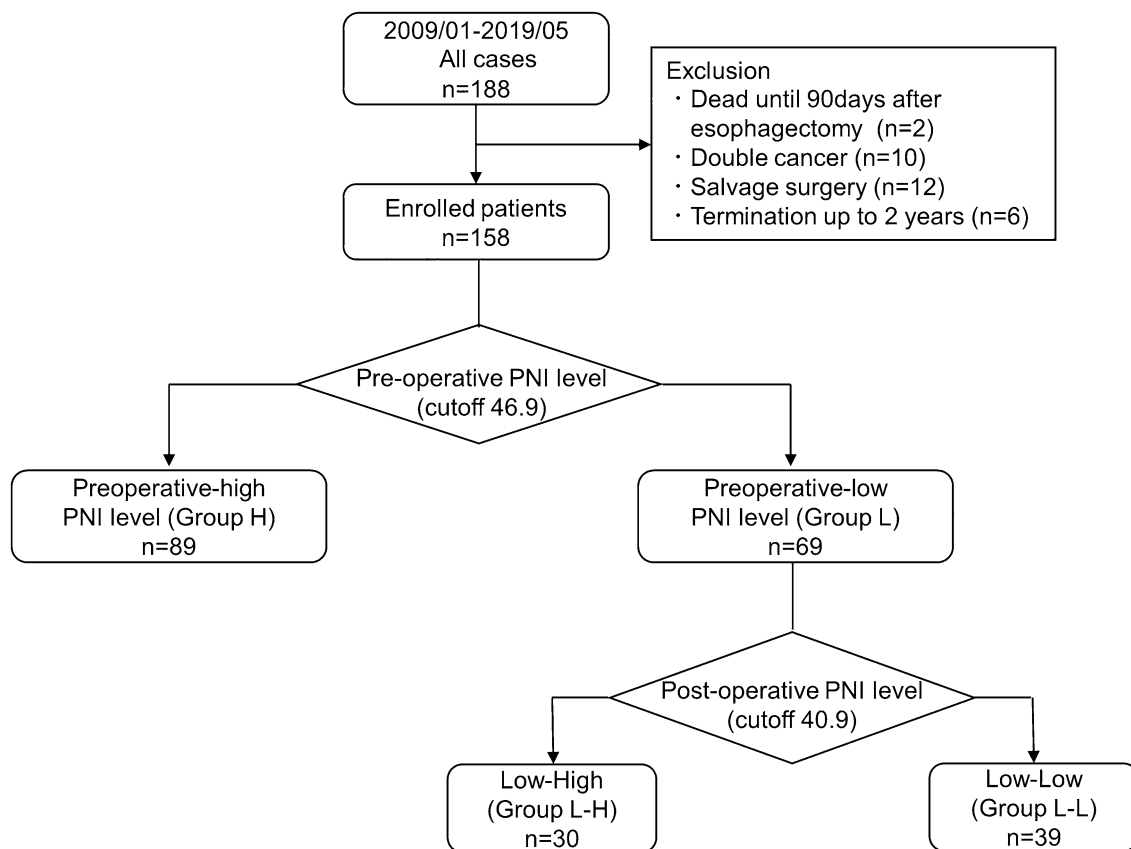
2009/01-2019/05
All cases
n=188

Exclusion
・Dead until 90days after esophagectomy (n=2)
・Double cancer (n=10)
・Salvage surgery (n=12)
・Termination up to 2 years (n=6)

Enrolled patients
n=158

Pre-operative PNI level
(cutoff 46.9)

Preoperative-high
PNI level (Group H)
n=89

Preoperative-low
PNI level (Group L)
n=69

Post-operative PNI level
(cutoff 40.9)

Low-High
(Group L-H)
n=30

Low-Low
(Group L-L)
n=39